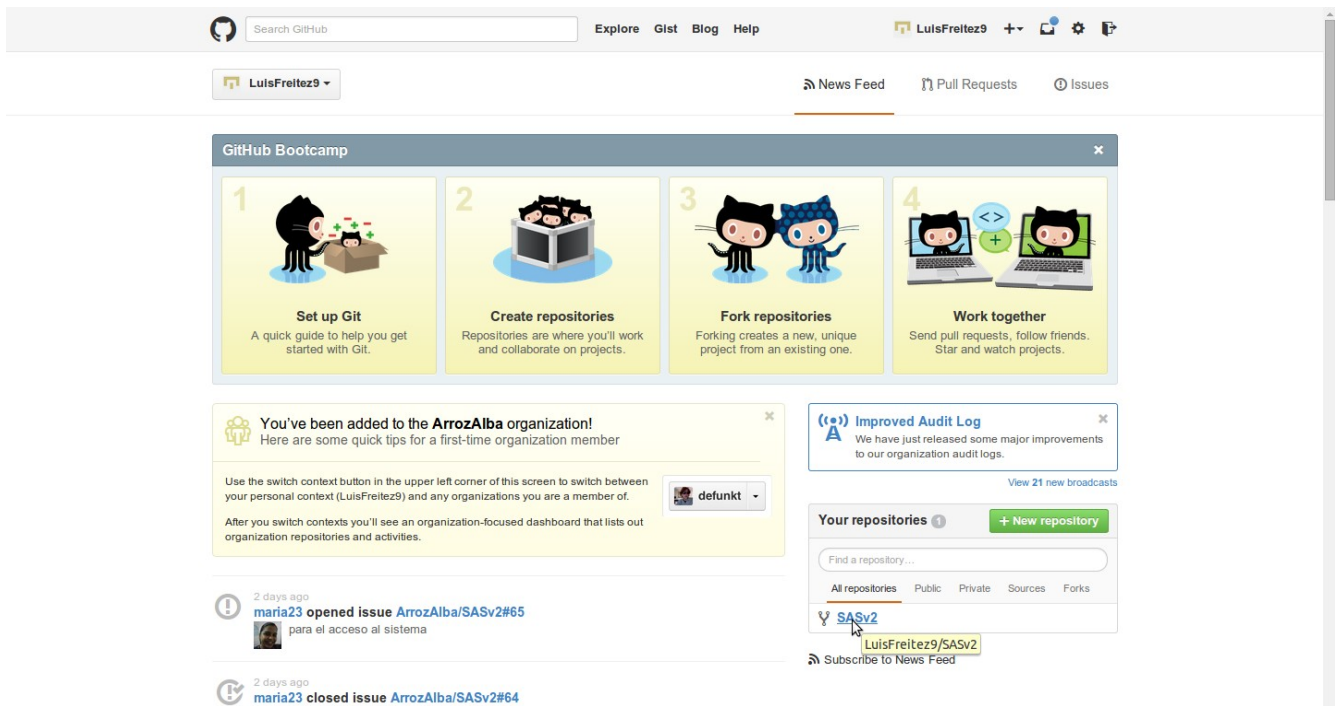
Search GitHub

Explore Gist Blog Help

LuisFreitez9

LuisFreitez9

News Feed

Pull Requests

Issues

GitHub Bootcamp

×

1

Set up Git
A quick guide to help you get started with Git.

2

Create repositories
Repositories are where you'll work and collaborate on projects.

3

Fork repositories
Forking creates a new, unique project from an existing one.

4

Work together
Send pull requests, follow friends. Star and watch projects.

You've been added to the ArrozAlba organization!
Here are some quick tips for a first-time organization member

×

Use the switch context button in the upper left corner of this screen to switch between your personal context (LuisFreitez9) and any organizations you are a member of.

defunkt

After you switch contexts you'll see an organization-focused dashboard that lists out organization repositories and activities.

Improved Audit Log
We have just released some major improvements to our organization audit logs.

×

View 21 new broadcasts

Your repositories 1

+ New repository

Find a repository…

All repositories Public Private Sources Forks

SASv2

LuisFreitez9/SASv2

Subscribe to News Feed

2 days ago
maria23 opened issue ArrozAlba/SASv2#65
para el acceso al sistema

2 days ago
maria23 closed issue ArrozAlba/SASv2#64